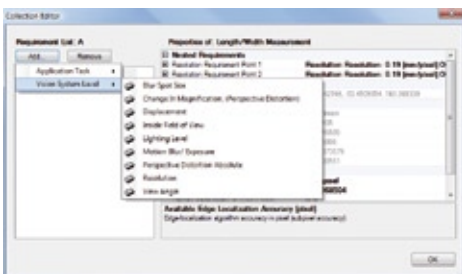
Collection Editor

Requirement List: A

Add... Remove

Application Task

Vision System Level

Blur Spot Size

Change In Magnification, (Perspective Distortion)

Displacement

Inside Field of View

Lighting Level

Motion Blur/ Exposure

Perspective Distortion Absolute

Resolution

View Angle

Properties of: Length/Width Measurement

Nested Requirements

Resolution Requirement Point 1 Resolution: Resolution: 0.19 [mm/pixel] O

Resolution Requirement Point 2 Resolution: Resolution: 0.19 [mm/pixel] O

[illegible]

Available Edge Localization Accuracy [pixel]

Edge localization algorithm accuracy in pixel (subpixel accuracy).

OK